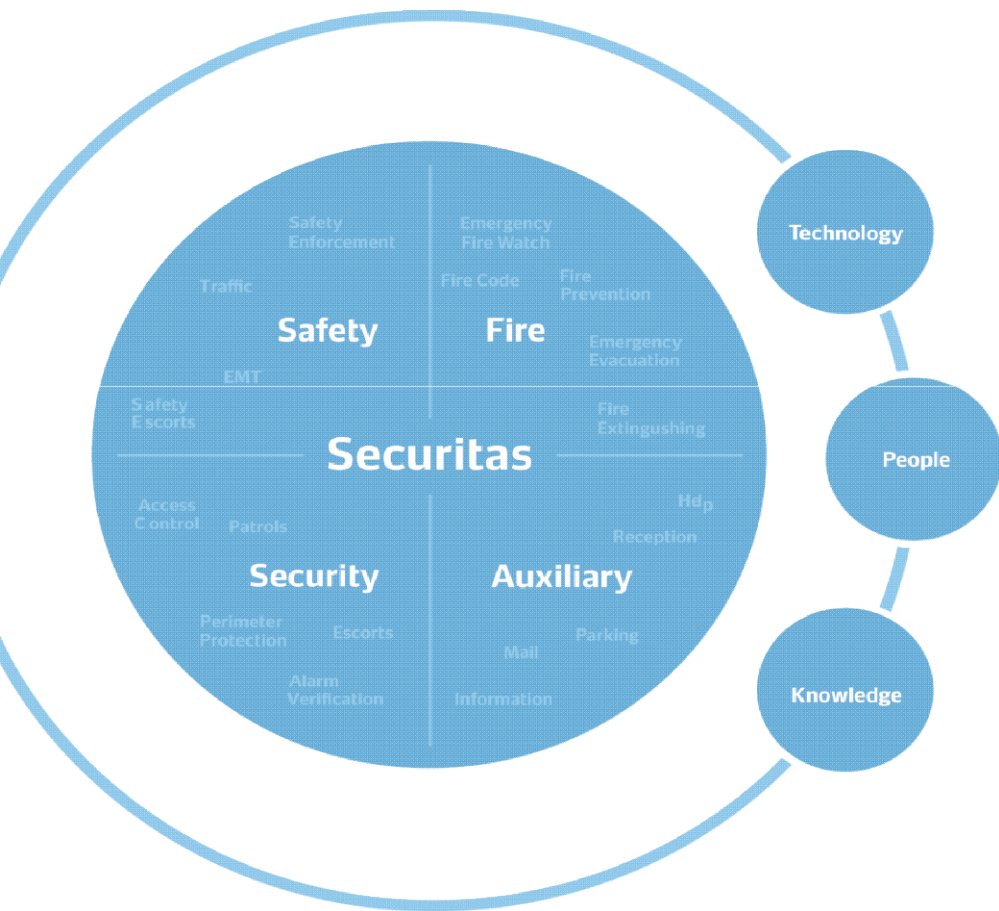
Technology

People

Knowledge

Safety Enforcement

Traffic

Safety

EMT

Safety Escorts

Emergency Fire Watch

Fire Code

Fire Prevention

Fire

Emergency Evacuation

Fire Extingushing

Securitas

Access Control

Patrols

Security

Perimeter Protection

Escorts

Alarm Verification

Hd$_p$

Reception

Auxiliary

Parking

Mail

Information